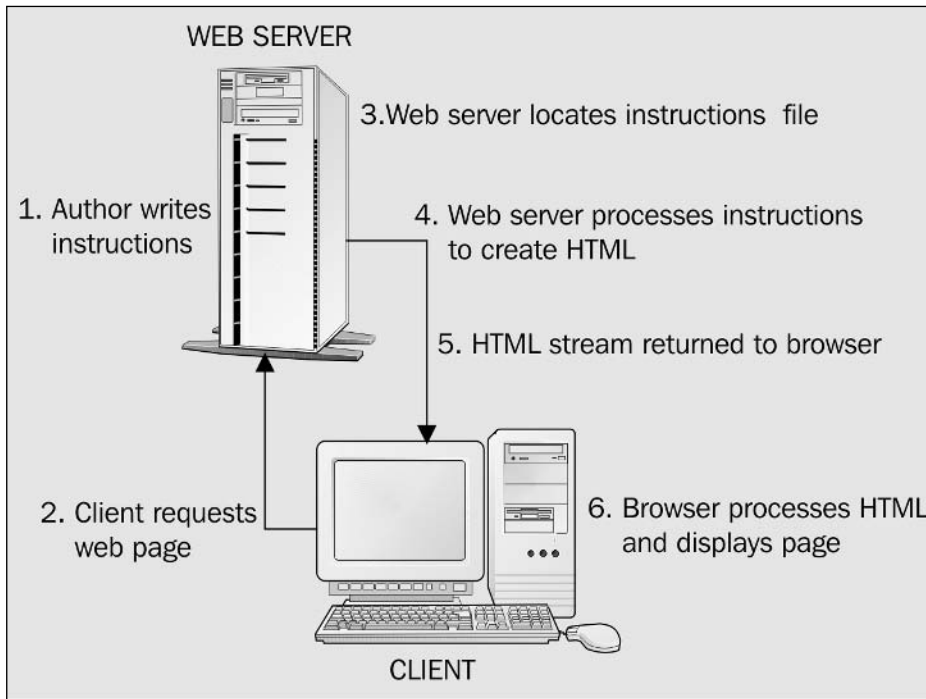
WEB SERVER

3.Web server locates instructions file

1. Author writes instructions

4. Web server processes instructions to create HTML

5. HTML stream returned to browser

2. Client requests web page

6. Browser processes HTML and displays page

CLIENT